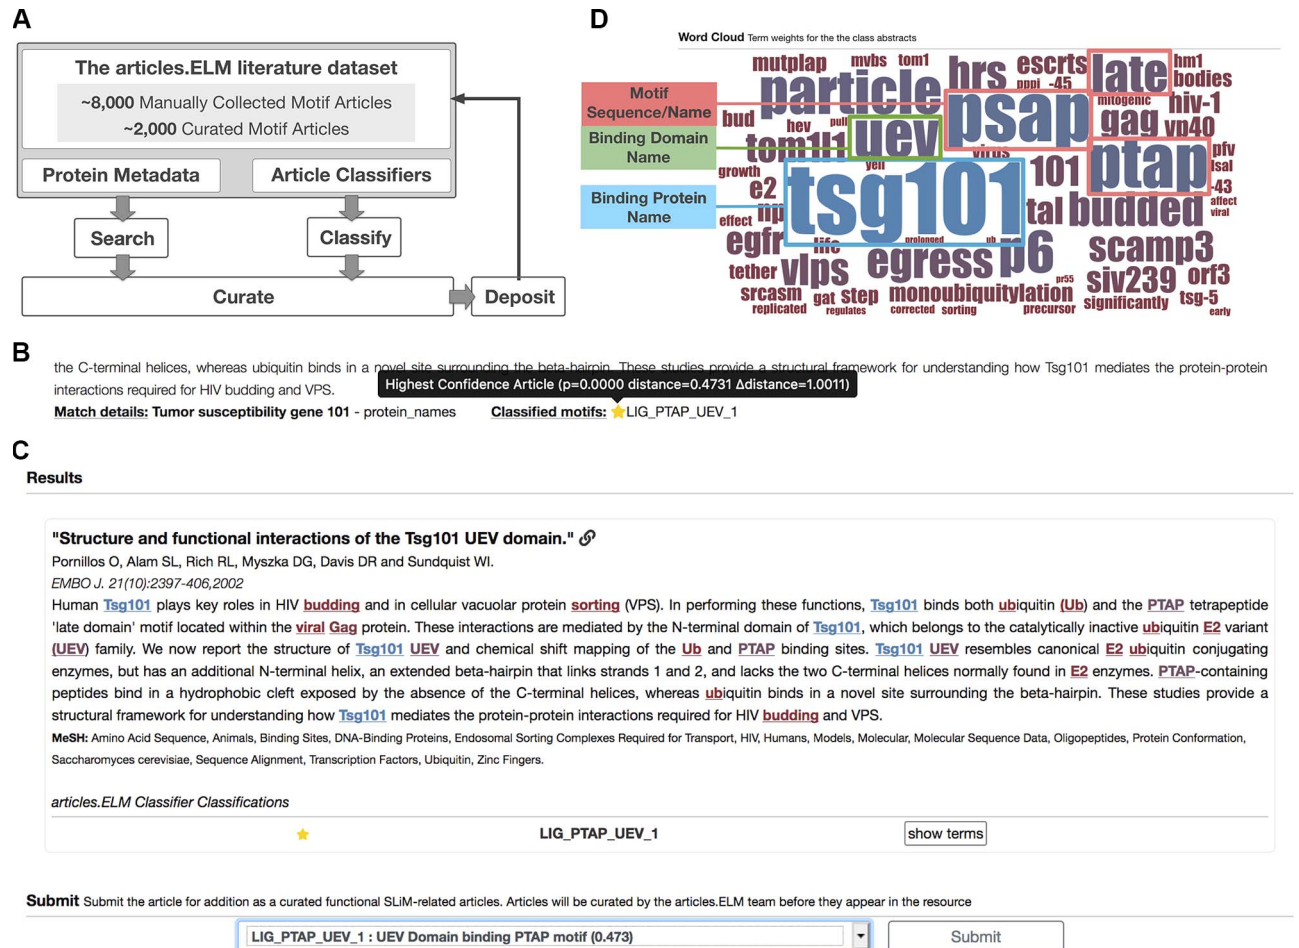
A

The articles.ELM literature dataset

~8,000 Manually Collected Motif Articles
~2,000 Curated Motif Articles

Protein Metadata

Article Classifiers

Search

Classify

Curate

Deposit

D

Word Cloud Term weights for the the class abstracts

Motif Sequence/Name

Binding Domain Name

Binding Protein Name

mutplap mvbs tom1 escrts hm1 particle hrs pppi -45 late bodies bud hev pull psap mitogenic hiv-1 uev gag vp40 tom1l1 virus pfv growth yeti 101 ptap lsal e2 -43 tsg101 budded affect effect viral egfr life prolonged ub p6 tal scamp3 tether vlps egress pr55 siv239 orf3 srcasm gat step monoubiquitylation significantly tsg-5 replicated regulates corrected sorting precursor early

B

the C-terminal helices, whereas ubiquitin binds in a novel site surrounding the beta-hairpin. These studies provide a structural framework for understanding how Tsg101 mediates the protein-protein interactions required for HIV budding and VPS.

Highest Confidence Article (p=0.0000 distance=0.4731 Δdistance=1.0011)

Match details: Tumor susceptibility gene 101 - protein_names Classified motifs: ★LIG_PTAP_UEV_1

C

Results

"Structure and functional interactions of the Tsg101 UEV domain."

Pornillos O, Alam SL, Rich RL, Myszka DG, Davis DR and Sundquist WI.

EMBO J. 21(10):2397-406,2002

Human Tsg101 plays key roles in HIV budding and in cellular vacuolar protein sorting (VPS). In performing these functions, Tsg101 binds both ubiquitin (Ub) and the PTAP tetrapeptide 'late domain' motif located within the viral Gag protein. These interactions are mediated by the N-terminal domain of Tsg101, which belongs to the catalytically inactive ubiquitin E2 variant (UEV) family. We now report the structure of Tsg101 UEV and chemical shift mapping of the Ub and PTAP binding sites. Tsg101 UEV resembles canonical E2 ubiquitin conjugating enzymes, but has an additional N-terminal helix, an extended beta-hairpin that links strands 1 and 2, and lacks the two C-terminal helices normally found in E2 enzymes. PTAP-containing peptides bind in a hydrophobic cleft exposed by the absence of the C-terminal helices, whereas ubiquitin binds in a novel site surrounding the beta-hairpin. These studies provide a structural framework for understanding how Tsg101 mediates the protein-protein interactions required for HIV budding and VPS.

MeSH: Amino Acid Sequence, Animals, Binding Sites, DNA-Binding Proteins, Endosomal Sorting Complexes Required for Transport, HIV, Humans, Models, Molecular, Molecular Sequence Data, Oligopeptides, Protein Conformation, Saccharomyces cerevisiae, Sequence Alignment, Transcription Factors, Ubiquitin, Zinc Fingers.

articles.ELM Classifier Classifications

★ LIG_PTAP_UEV_1 show terms

Submit Submit the article for addition as a curated functional SLiM-related articles. Articles will be curated by the articles.ELM team before they appear in the resource

LIG_PTAP_UEV_1 : UEV Domain binding PTAP motif (0.473)

Submit